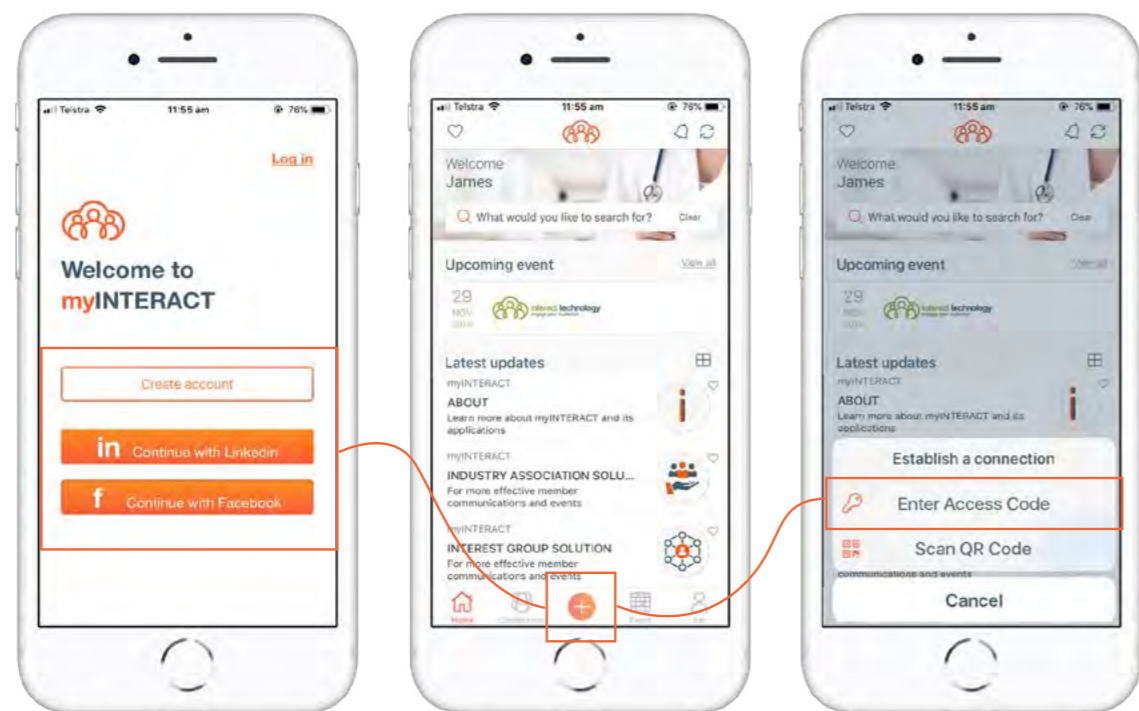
Telstra 11:55 am 76%

Log in

Welcome to myINTERACT

Create account

in Continue with Linkedin

f Continue with Facebook

Telstra 11:55 am 76%

Welcome James

What would you like to search for? Clear

Upcoming event View all

29 NOV 2018

interact technology

Latest updates

myINTERACT
ABOUT
Learn more about myINTERACT and its applications

myINTERACT
INDUSTRY ASSOCIATION SOLU...
For more effective member communications and events

myINTERACT
INTEREST GROUP SOLUTION
For more effective member communications and events

Home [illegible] Event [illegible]

Telstra 11:55 am 76%

Welcome James

What would you like to search for? Clear

Upcoming event View all

29 NOV 2018

interact technology

Latest updates

myINTERACT
ABOUT
Learn more about myINTERACT and its applications

Establish a connection

Enter Access Code

Scan QR Code

communications and events

Cancel